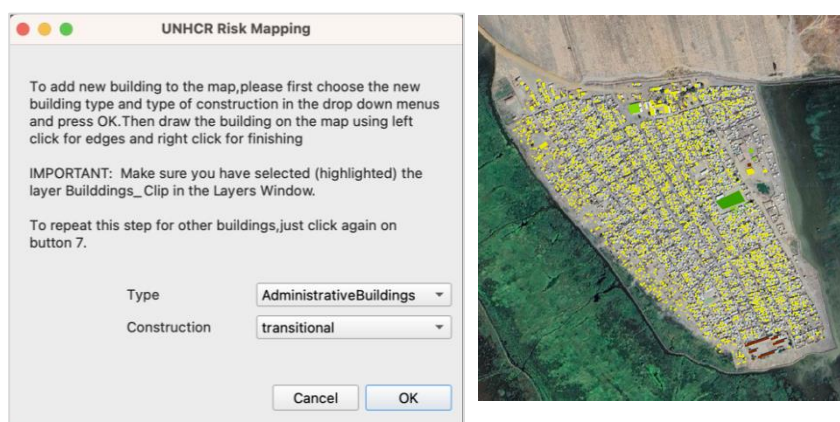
UNHCR Risk Mapping

To add new building to the map,please first choose the new building type and type of construction in the drop down menus and press OK.Then draw the building on the map using left click for edges and right click for finishing

IMPORTANT: Make sure you have selected (highlighted) the layer Builddings_Clip in the Layers Window.

To repeat this step for other buildings,just click again on button 7.

Type AdministrativeBuildings

Construction transitional

Cancel OK